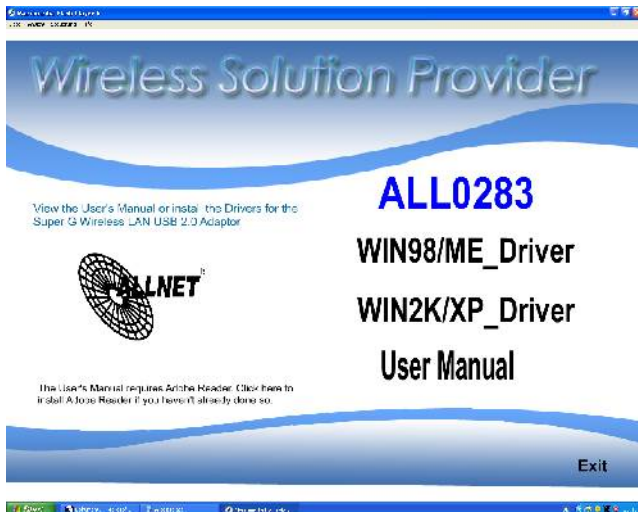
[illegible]

Wireless Solution Provider

View the User's Manual or install the Drivers for the Super G Wireless LAN USB 2.0 Adaptor

ALLNET

ALL0283

WIN98/ME_Driver

WIN2K/XP_Driver

User Manual

The User's Manual requires Adobe Reader. Click here to install Adobe Reader if you haven't already done so.

Exit

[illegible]